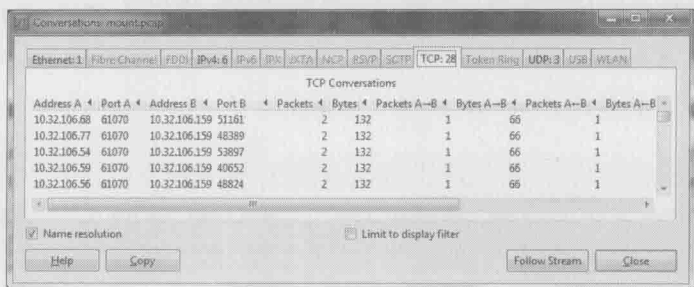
Conversations: mount.pcap

Ethernet: 1 | Fibre Channel | FDDI | IPv4: 6 | IPv6 | IPX | JXTA | NCP | RSVP | SCTP | TCP: 28 | Token Ring | UDP: 3 | USB | WLAN

TCP Conversations

| Address A | Port A | Address B | Port B | Packets | Bytes | Packets A→B | Bytes A→B | Packets A←B | Bytes A←B |
|---|---|---|---|---|---|---|---|---|---|
| 10.32.106.68 | 61070 | 10.32.106.159 | 51161 | 2 | 132 | 1 | 66 | 1 | |
| 10.32.106.77 | 61070 | 10.32.106.159 | 48389 | 2 | 132 | 1 | 66 | 1 | |
| 10.32.106.54 | 61070 | 10.32.106.159 | 53897 | 2 | 132 | 1 | 66 | 1 | |
| 10.32.106.59 | 61070 | 10.32.106.159 | 40652 | 2 | 132 | 1 | 66 | 1 | |
| 10.32.106.56 | 61070 | 10.32.106.159 | 48824 | 2 | 132 | 1 | 66 | 1 | |

Name resolution

Limit to display filter

Help | Copy | Follow Stream | Close